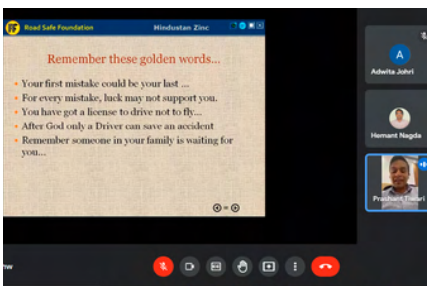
Road Safe Foundation

Hindustan Zinc

Remember these golden words...

Your first mistake could be your last ...

For every mistake, luck may not support you.

You have got a license to drive not to fly...

After God only a Driver can save an accident

Remember someone in your family is waiting for you...

A

Adwita Johri

Hemant Nagda

Prashant Tiwari

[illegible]